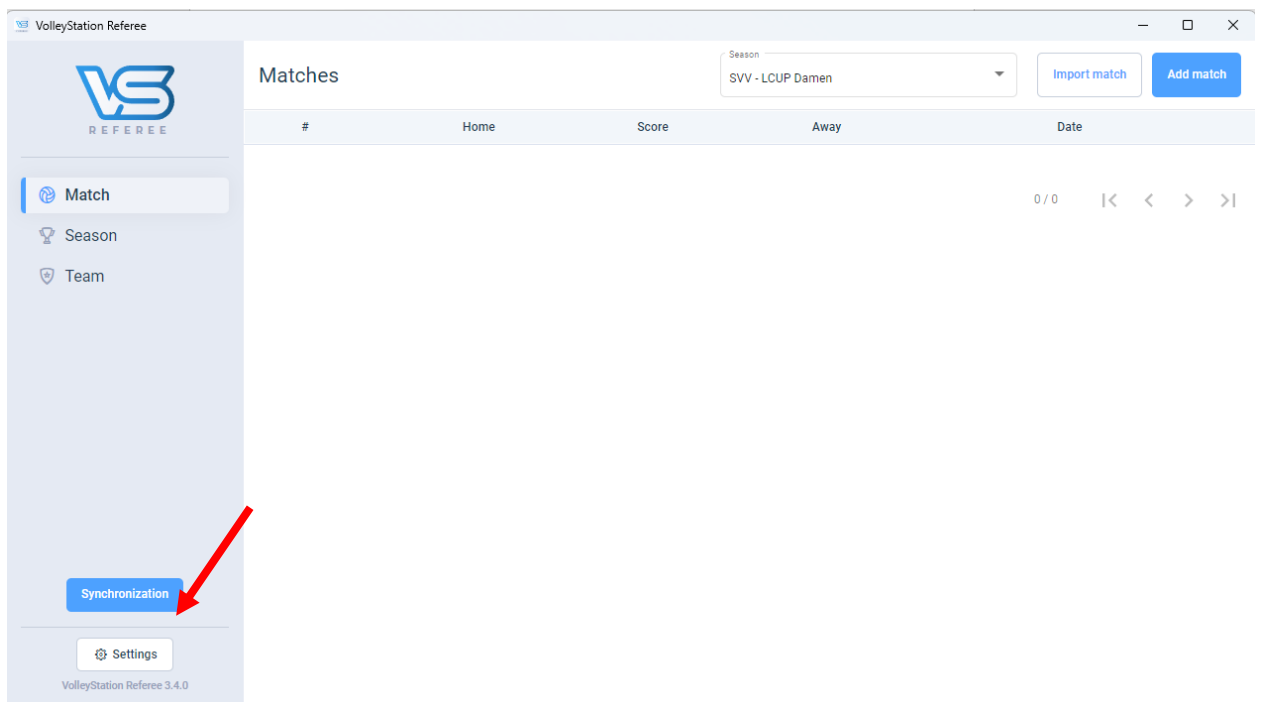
VolleyStation Referee

VS
REFEREE

Match
Season
Team

Synchronization

Settings

VolleyStation Referee 3.4.0

Matches

Season
SVV - LCUP Damen

Import match

Add match

| # | Home | Score | Away | Date |
|---|---|---|---|---|

0 / 0